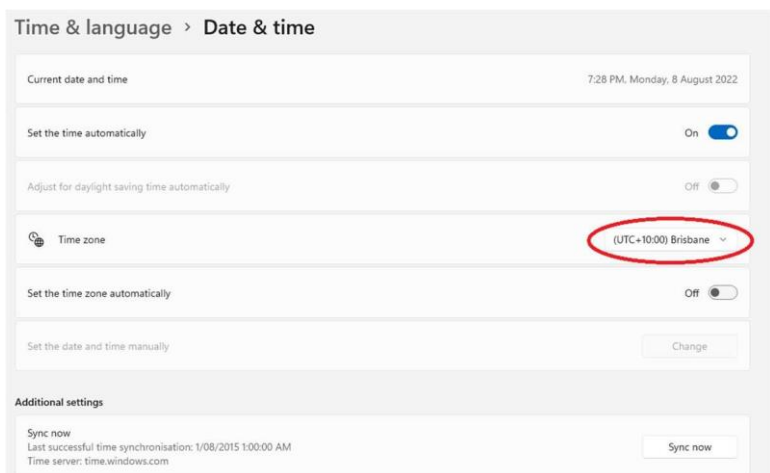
Time & language › Date & time

Current date and time

7:28 PM, Monday, 8 August 2022

Set the time automatically

On

Adjust for daylight saving time automatically

Off

Time zone

(UTC+10:00) Brisbane

Set the time zone automatically

Off

Set the date and time manually

Change

Additional settings

Sync now
Last successful time synchronisation: 1/08/2015 1:00:00 AM
Time server: time.windows.com

Sync now